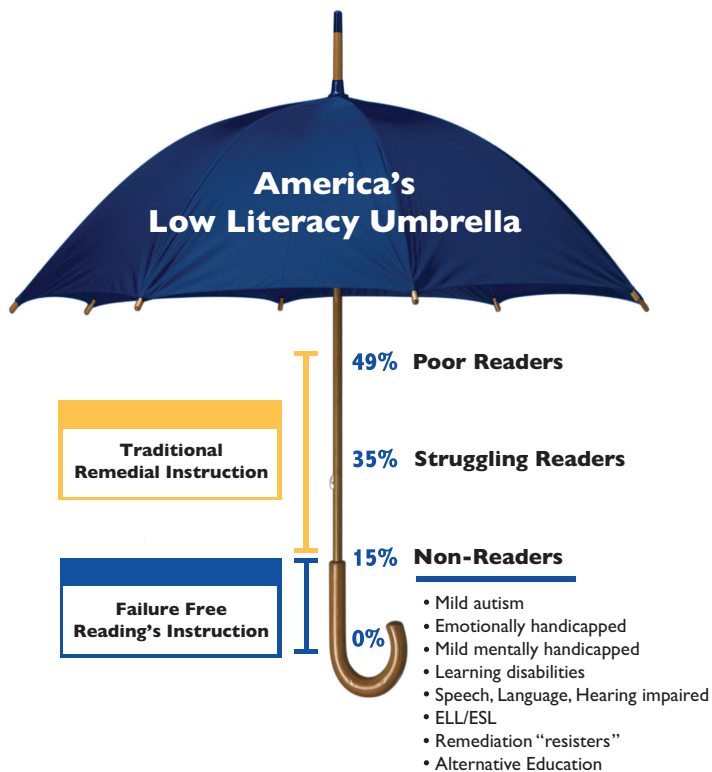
America's
Low Literacy Umbrella

49% Poor Readers

Traditional
Remedial Instruction

35% Struggling Readers

15% Non-Readers

Failure Free
Reading's Instruction

0%

• Mild autism
• Emotionally handicapped
• Mild mentally handicapped
• Learning disabilities
• Speech, Language, Hearing impaired
• ELL/ESL
• Remediation "resisters"
• Alternative Education